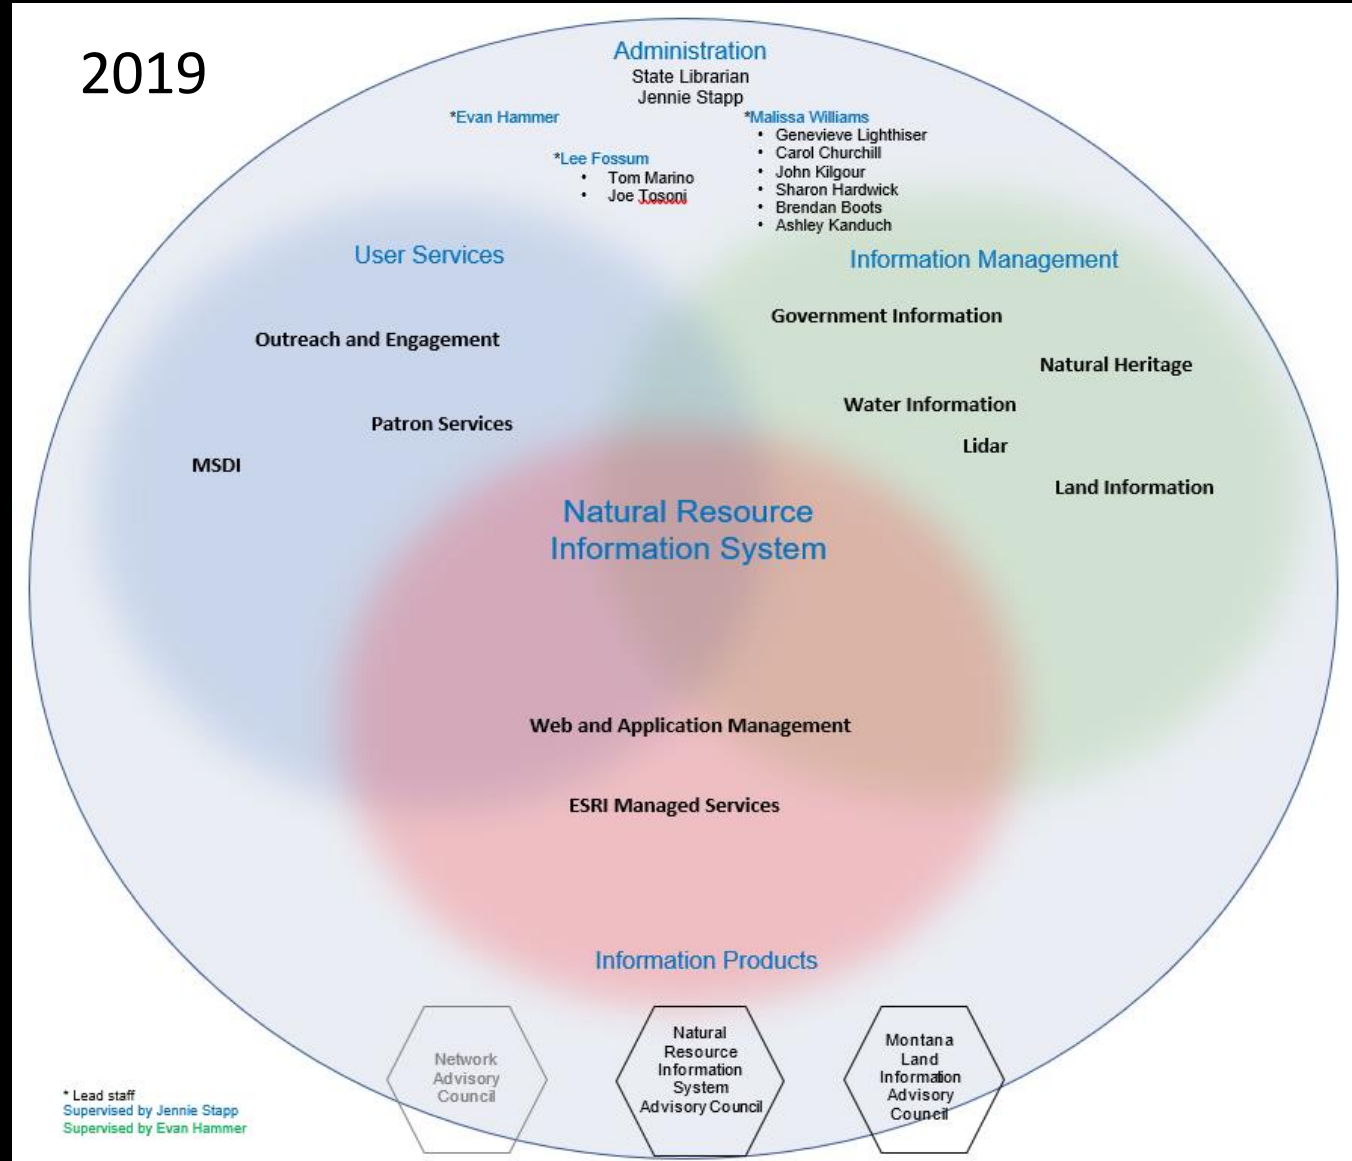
2019

Administration
State Librarian
Jennie Stapp

*Evan Hammer

*Malissa Williams
- Genevieve Lighthiser
- Carol Churchill
- John Kilgour
- Sharon Hardwick
- Brendan Boots
- Ashley Kanduch

*Lee Fossum
- Tom Marino
- Joe Tosoni

User Services

Outreach and Engagement

Patron Services

MSDI

Information Management

Government Information

Natural Heritage

Water Information

Lidar

Land Information

Natural Resource Information System

Web and Application Management

ESRI Managed Services

Information Products

Network Advisory Council

Natural Resource Information System Advisory Council

Montana Land Information Advisory Council

* Lead staff
Supervised by Jennie Stapp
Supervised by Evan Hammer